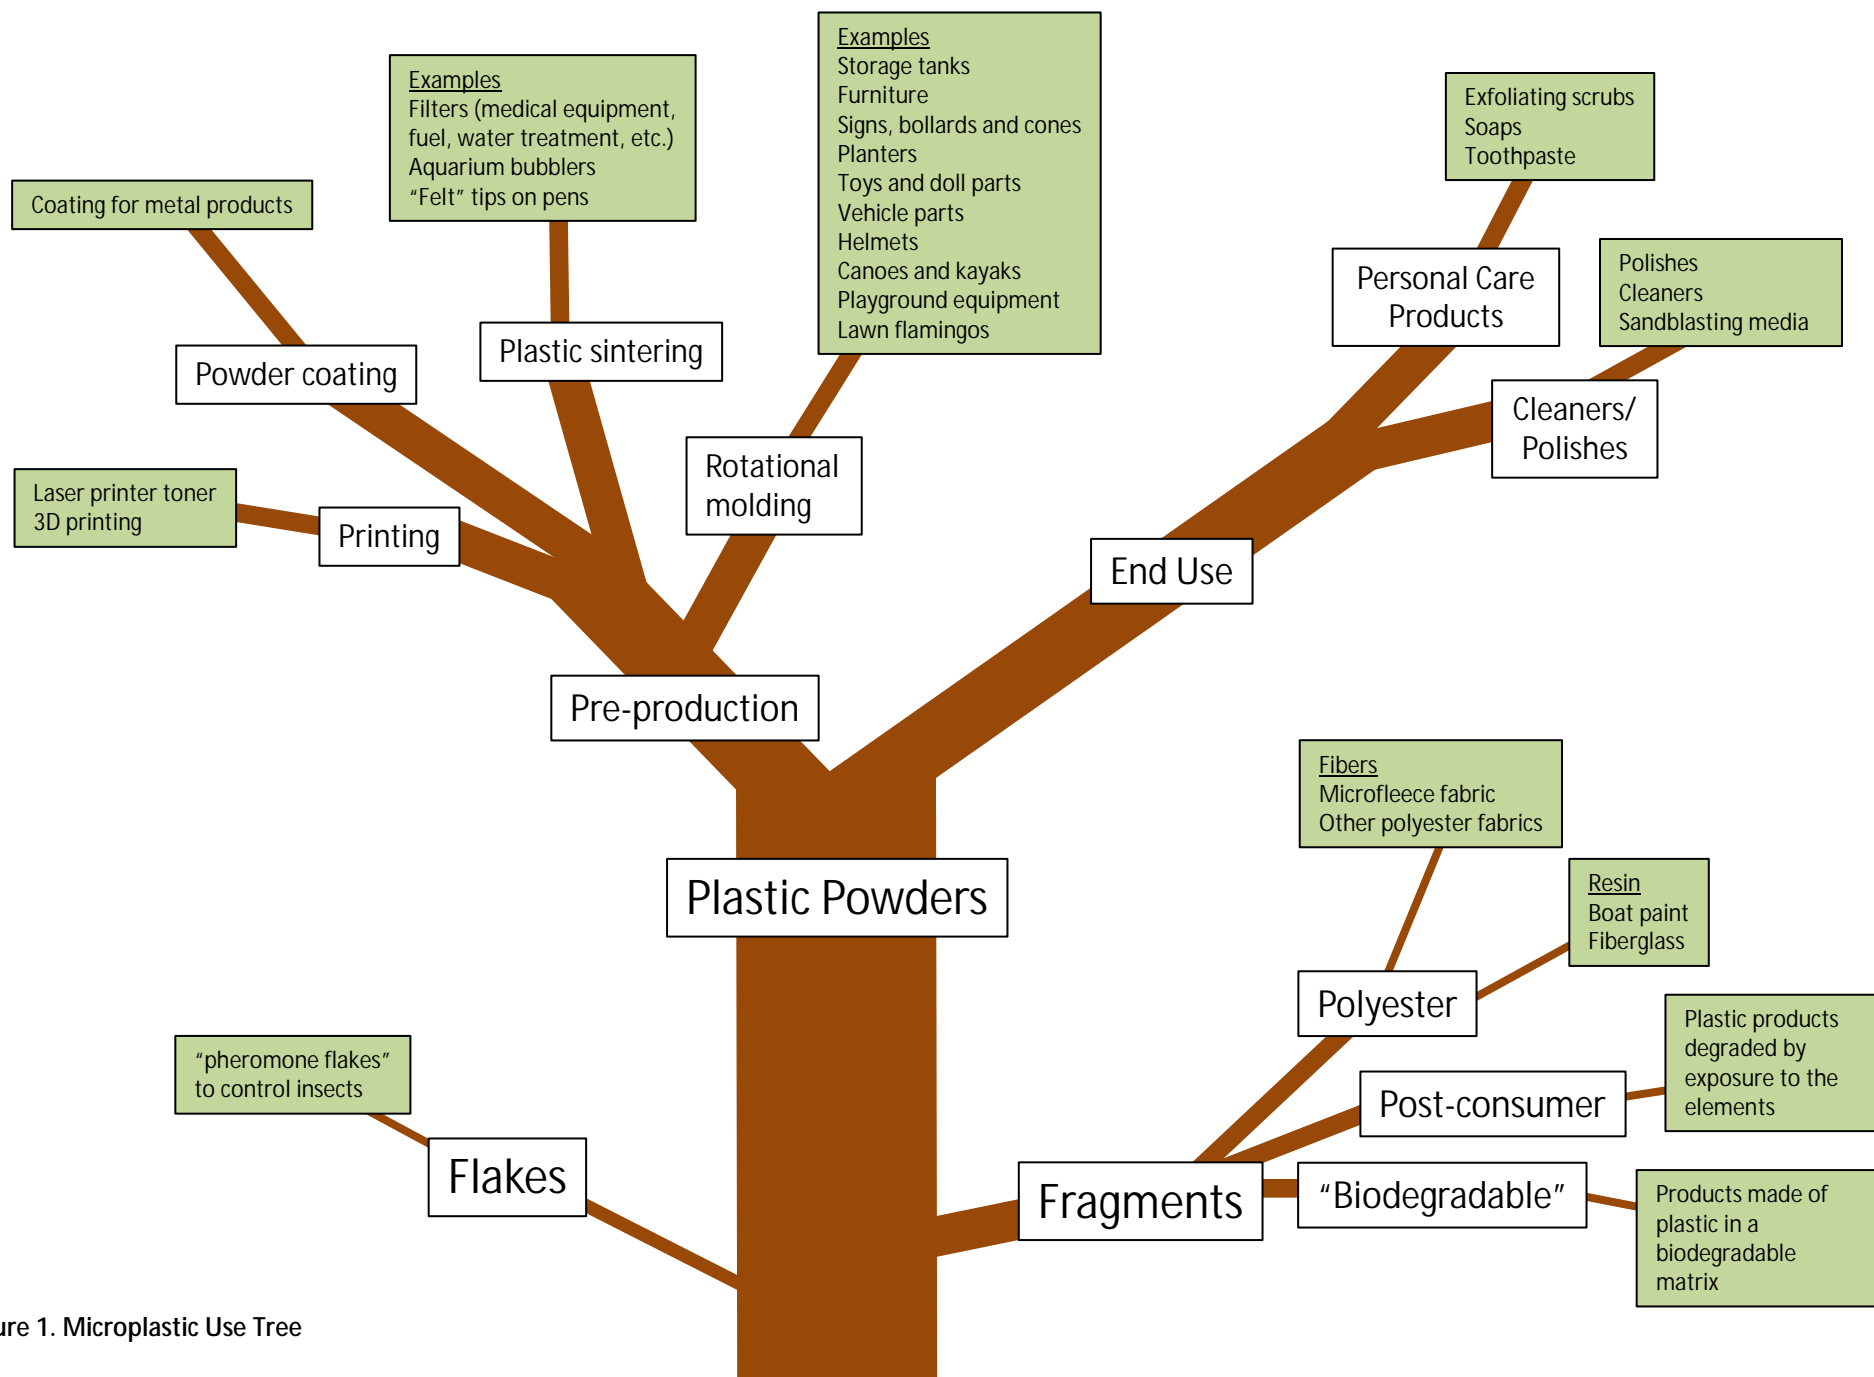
Examples
Storage tanks
Furniture
Signs, bollards and cones
Planters
Toys and doll parts
Vehicle parts
Helmets
Canoes and kayaks
Playground equipment
Lawn flamingos

Examples
Filters (medical equipment, fuel, water treatment, etc.)
Aquarium bubblers
"Felt" tips on pens

Exfoliating scrubs
Soaps
Toothpaste

Coating for metal products

Personal Care Products

Polishes
Cleaners
Sandblasting media

Plastic sintering

Powder coating

Cleaners/ Polishes

Rotational molding

Laser printer toner
3D printing

Printing

End Use

Pre-production

Fibers
Microfleece fabric
Other polyester fabrics

Plastic Powders

Resin
Boat paint
Fiberglass

Polyester

Plastic products degraded by exposure to the elements

"pheromone flakes" to control insects

Post-consumer

Flakes

Fragments

"Biodegradable"

Products made of plastic in a biodegradable matrix

ure 1. Microplastic Use Tree